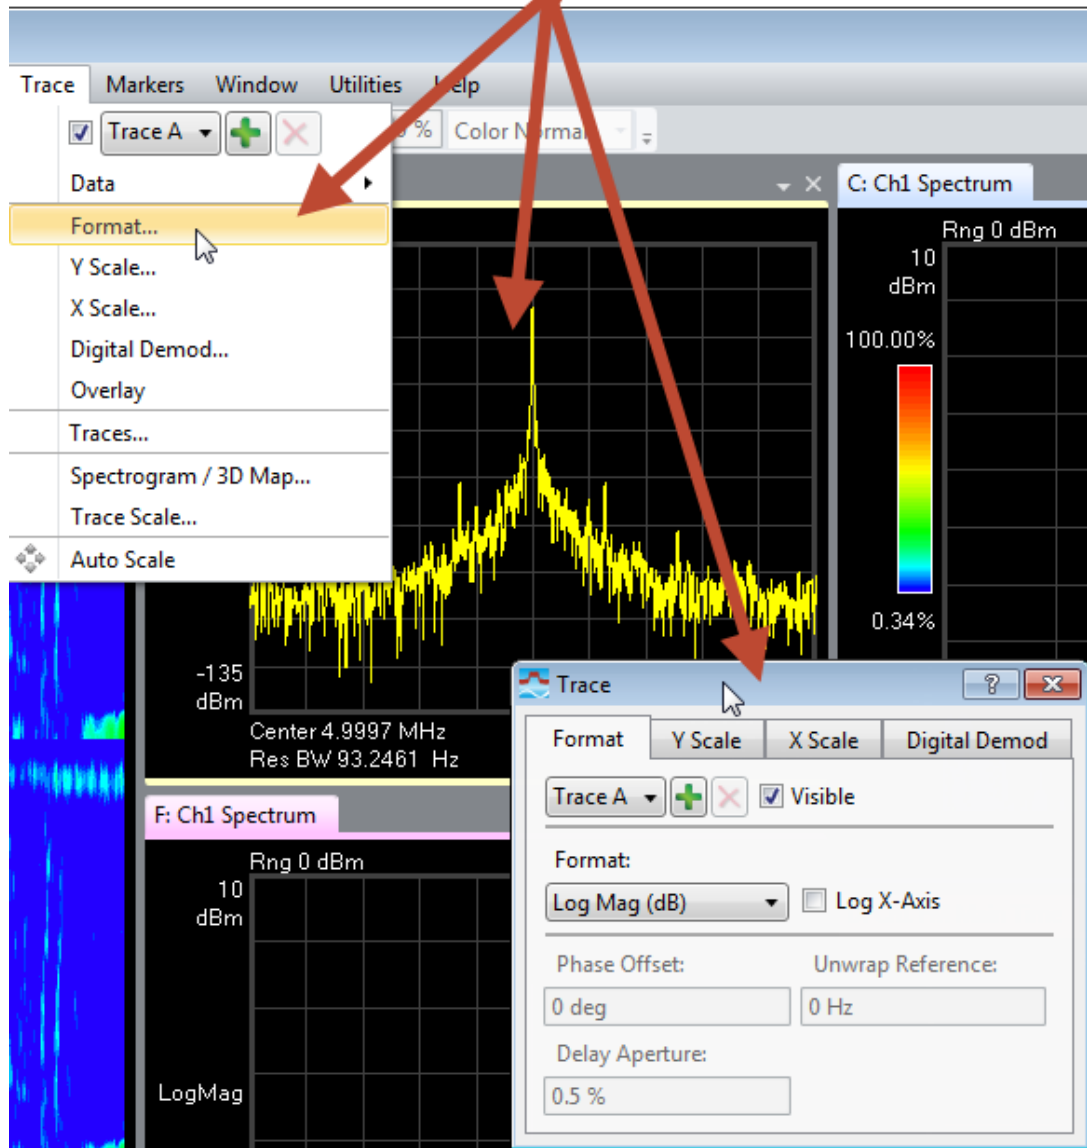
Trace Markers Window Utilities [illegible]elp

Trace A

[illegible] % Color Norma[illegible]

Data

Format...

Y Scale...

X Scale...

Digital Demod...

Overlay

Traces...

Spectrogram / 3D Map...

Trace Scale...

Auto Scale

C: Ch1 Spectrum

Rng 0 dBm

10 dBm

100.00%

0.34%

-135 dBm

Center 4.9997 MHz

Res BW 93.2461 Hz

F: Ch1 Spectrum

Rng 0 dBm

10 dBm

LogMag

Trace

Format | Y Scale | X Scale | Digital Demod

Trace A

Visible

Format:

Log Mag (dB)

Log X-Axis

Phase Offset:

Unwrap Reference:

0 deg

0 Hz

Delay Aperture:

0.5 %